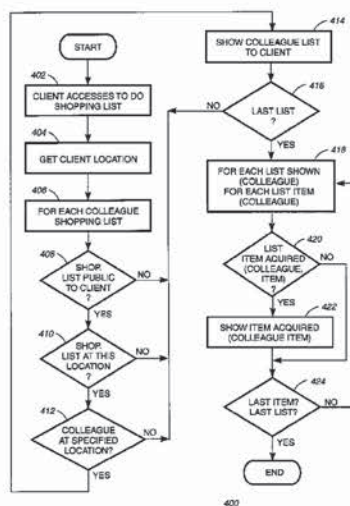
START

402

CLIENT ACCESSES TO DO SHOPPING LIST

404

GET CLIENT LOCATION

406

FOR EACH COLLEAGUE SHOPPING LIST

408

SHOP. LIST PUBLIC TO CLIENT ?

NO

YES

410

SHOP. LIST AT THIS LOCATION ?

NO

YES

412

COLLEAGUE AT SPECIFIED LOCATION?

NO

YES

414

SHOW COLLEAGUE LIST TO CLIENT

416

NO

LAST LIST ?

YES

418

FOR EACH LIST SHOWN (COLLEAGUE) FOR EACH LIST ITEM (COLLEAGUE)

420

LIST ITEM ACQUIRED (COLLEAGUE, ITEM) ?

NO

YES

422

SHOW ITEM ACQUIRED (COLLEAGUE ITEM)

424

LAST ITEM? LAST LIST?

NO

YES

END

400